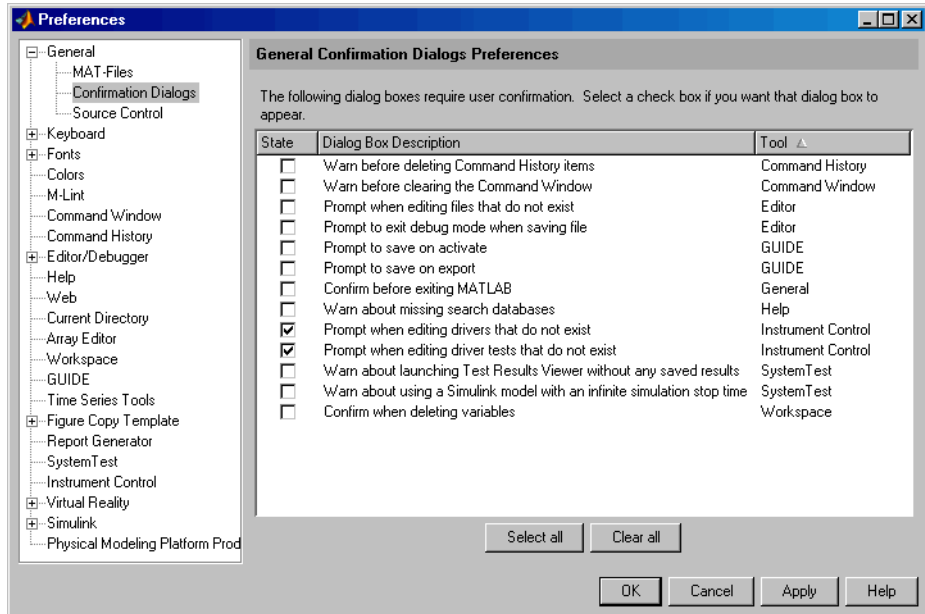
Preferences

General
MAT-Files
Confirmation Dialogs
Source Control
Keyboard
Fonts
Colors
M-Lint
Command Window
Command History
Editor/Debugger
Help
Web
Current Directory
Array Editor
Workspace
GUIDE
Time Series Tools
Figure Copy Template
Report Generator
SystemTest
Instrument Control
Virtual Reality
Simulink
Physical Modeling Platform Prod

General Confirmation Dialogs Preferences

The following dialog boxes require user confirmation. Select a check box if you want that dialog box to appear.

| State | Dialog Box Description | Tool |
|---|---|---|
| ☐ | Warn before deleting Command History items | Command History |
| ☐ | Warn before clearing the Command Window | Command Window |
| ☐ | Prompt when editing files that do not exist | Editor |
| ☐ | Prompt to exit debug mode when saving file | Editor |
| ☐ | Prompt to save on activate | GUIDE |
| ☐ | Prompt to save on export | GUIDE |
| ☐ | Confirm before exiting MATLAB | General |
| ☐ | Warn about missing search databases | Help |
| ☑ | Prompt when editing drivers that do not exist | Instrument Control |
| ☑ | Prompt when editing driver tests that do not exist | Instrument Control |
| ☐ | Warn about launching Test Results Viewer without any saved results | SystemTest |
| ☐ | Warn about using a Simulink model with an infinite simulation stop time | SystemTest |
| ☐ | Confirm when deleting variables | Workspace |

Select all
Clear all

OK
Cancel
Apply
Help